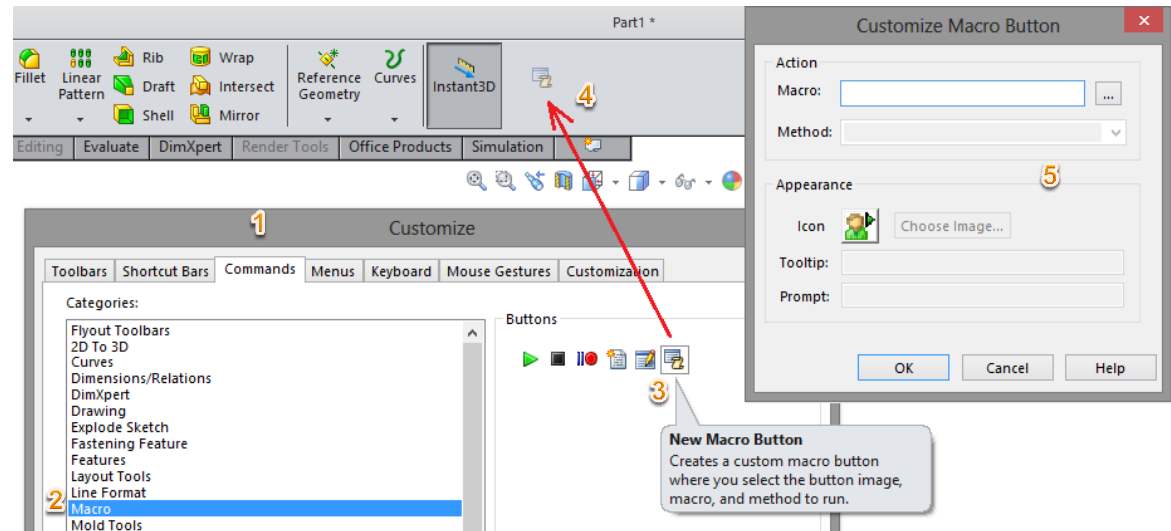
Part1 *

Fillet
Linear Pattern
Rib
Draft
Shell
Wrap
Intersect
Mirror
Reference Geometry
Curves
Instant3D
4

Editing | Evaluate | DimXpert | Render Tools | Office Products | Simulation

1
Customize

Toolbars | Shortcut Bars | Commands | Menus | Keyboard | Mouse Gestures | Customization

Categories:
Flyout Toolbars
2D To 3D
Curves
Dimensions/Relations
DimXpert
Drawing
Explode Sketch
Fastening Feature
Features
Layout Tools
Line Format
2
Macro
Mold Tools

Buttons
3

New Macro Button
Creates a custom macro button where you select the button image, macro, and method to run.

Customize Macro Button

Action
Macro:
...
Method:

5

Appearance
Icon
Choose Image...
Tooltip:
Prompt:

OK | Cancel | Help